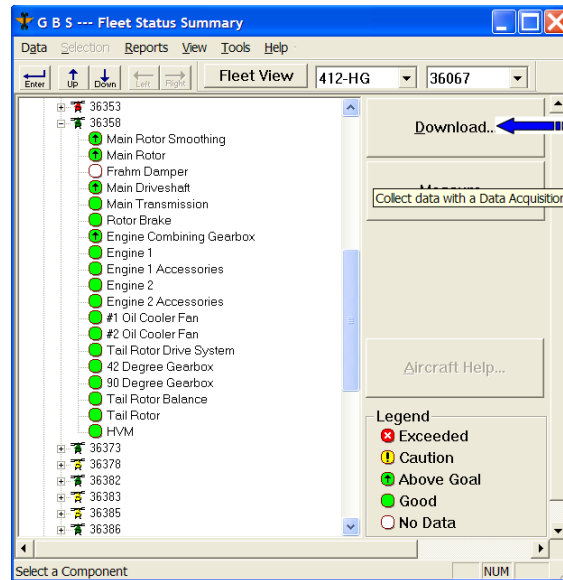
G B S --- Fleet Status Summary

Data Selection Reports View Tools Help

Enter Up Down Left Right Fleet View 412-HG 36067

36353
36358
Main Rotor Smoothing
Main Rotor
Frahm Damper
Main Driveshaft
Main Transmission
Rotor Brake
Engine Combining Gearbox
Engine 1
Engine 1 Accessories
Engine 2
Engine 2 Accessories
#1 Oil Cooler Fan
#2 Oil Cooler Fan
Tail Rotor Drive System
42 Degree Gearbox
90 Degree Gearbox
Tail Rotor Balance
Tail Rotor
HVM
36373
36378
36382
36383
36385
36386

Download..

Collect data with a Data Acquisiti

Aircraft Help...

Legend
Exceeded
Caution
Above Goal
Good
No Data

Select a Component NUM